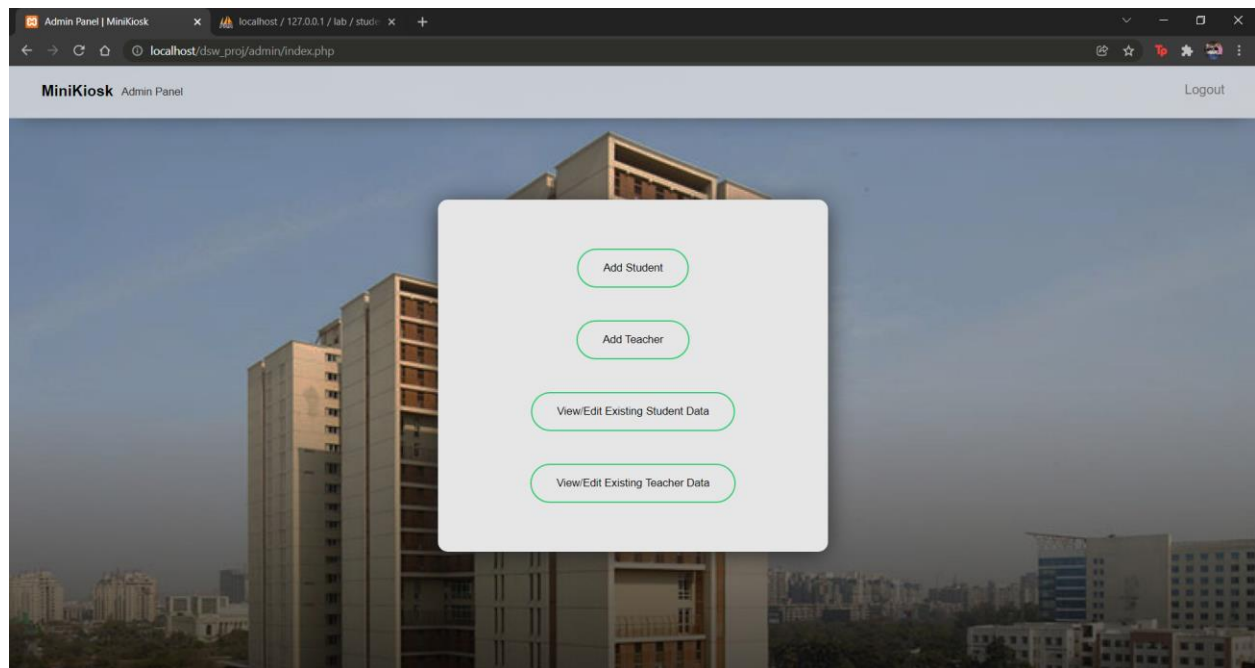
Admin Panel | MiniKiosk
localhost / 127.0.0.1 / lab / stude
localhost/dsw_proj/admin/index.php

MiniKiosk Admin Panel

Logout

Add Student

Add Teacher

View/Edit Existing Student Data

View/Edit Existing Teacher Data